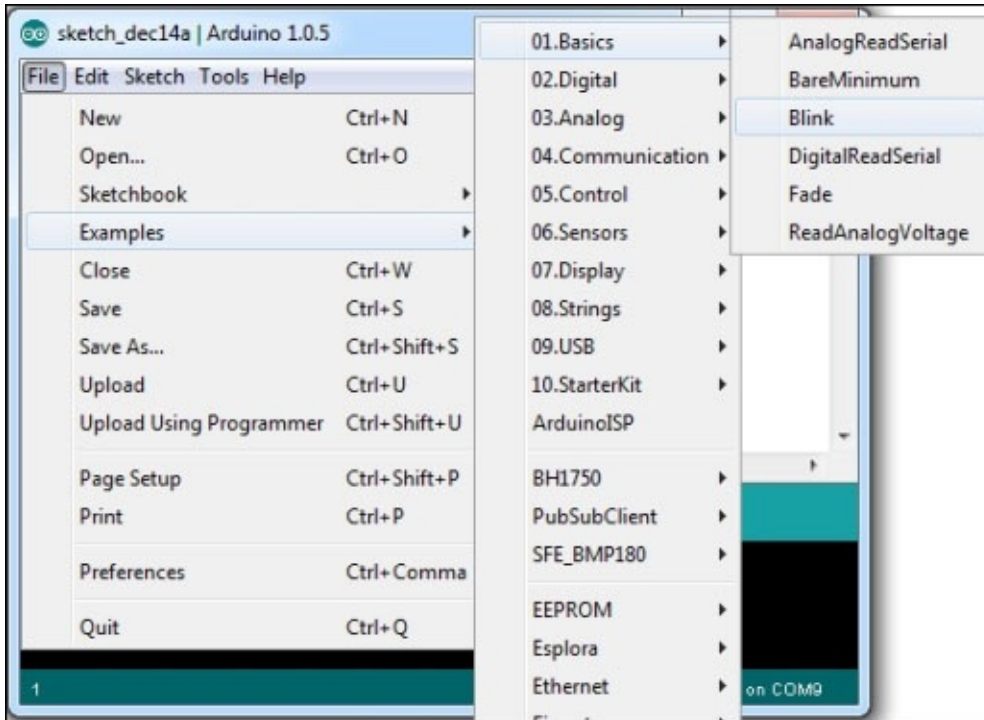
sketch_dec14a | Arduino 1.0.5

File Edit Sketch Tools Help

New Ctrl+N
Open... Ctrl+O
Sketchbook
Examples
Close Ctrl+W
Save Ctrl+S
Save As... Ctrl+Shift+S
Upload Ctrl+U
Upload Using Programmer Ctrl+Shift+U
Page Setup Ctrl+Shift+P
Print Ctrl+P
Preferences Ctrl+Comma
Quit Ctrl+Q

01.Basics
02.Digital
03.Analog
04.Communication
05.Control
06.Sensors
07.Display
08.Strings
09.USB
10.StarterKit
ArduinoISP
BH1750
PubSubClient
SFE_BMP180
EEPROM
Esplora
Ethernet
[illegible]

AnalogReadSerial
BareMinimum
Blink
DigitalReadSerial
Fade
ReadAnalogVoltage

1
on COM9